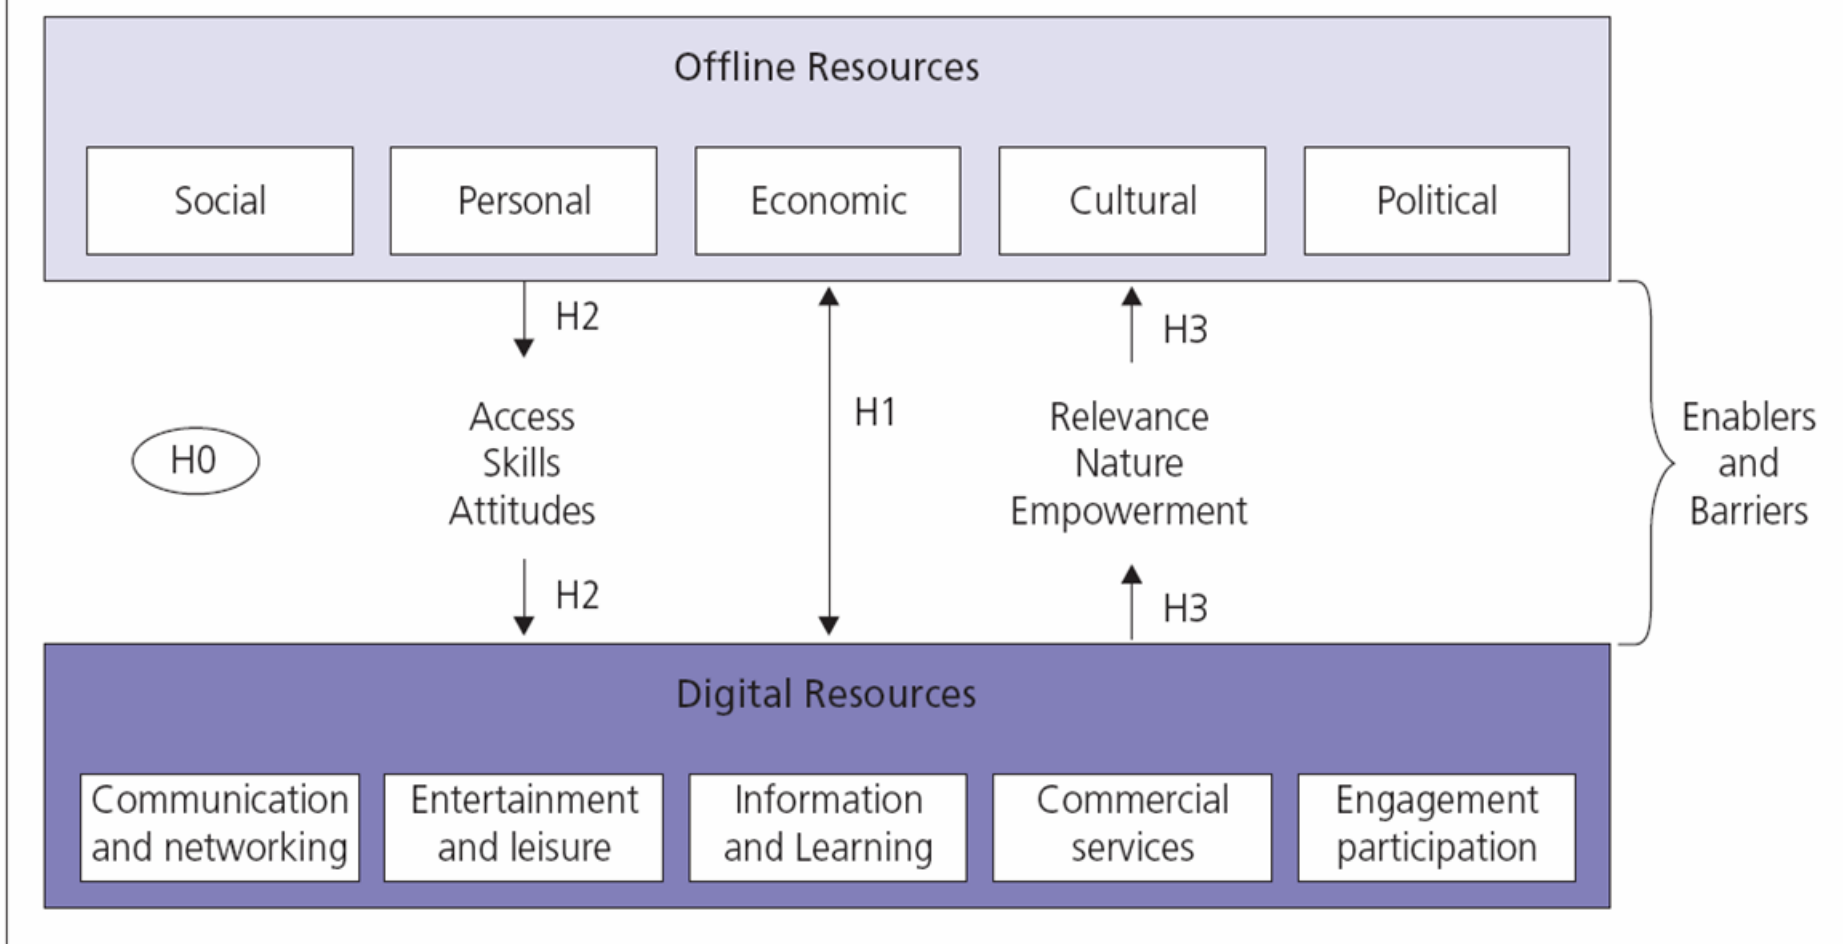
Offline Resources

Social

Personal

Economic

Cultural

Political

H2

H3

H0

Access
Skills
Attitudes

H1

Relevance
Nature
Empowerment

Enablers
and
Barriers

H2

H3

Digital Resources

Communication and networking

Entertainment and leisure

Information and Learning

Commercial services

Engagement participation